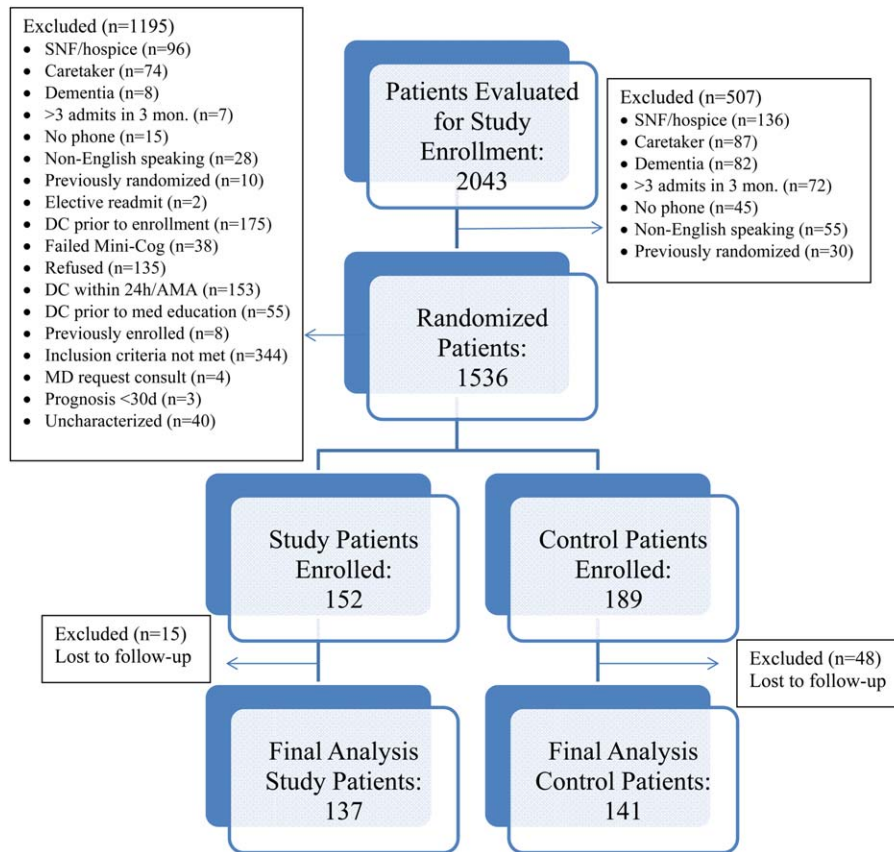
Excluded (n=1195)
- SNF/hospice (n=96)
- Caretaker (n=74)
- Dementia (n=8)
- >3 admits in 3 mon. (n=7)
- No phone (n=15)
- Non-English speaking (n=28)
- Previously randomized (n=10)
- Elective readmit (n=2)
- DC prior to enrollment (n=175)
- Failed Mini-Cog (n=38)
- Refused (n=135)
- DC within 24h/AMA (n=153)
- DC prior to med education (n=55)
- Previously enrolled (n=8)
- Inclusion criteria not met (n=344)
- MD request consult (n=4)
- Prognosis <30d (n=3)
- Uncharacterized (n=40)

Patients Evaluated for Study Enrollment: 2043

Excluded (n=507)
- SNF/hospice (n=136)
- Caretaker (n=87)
- Dementia (n=82)
- >3 admits in 3 mon. (n=72)
- No phone (n=45)
- Non-English speaking (n=55)
- Previously randomized (n=30)

Randomized Patients: 1536

Study Patients Enrolled: 152

Control Patients Enrolled: 189

Excluded (n=15)
Lost to follow-up

Excluded (n=48)
Lost to follow-up

Final Analysis Study Patients: 137

Final Analysis Control Patients: 141